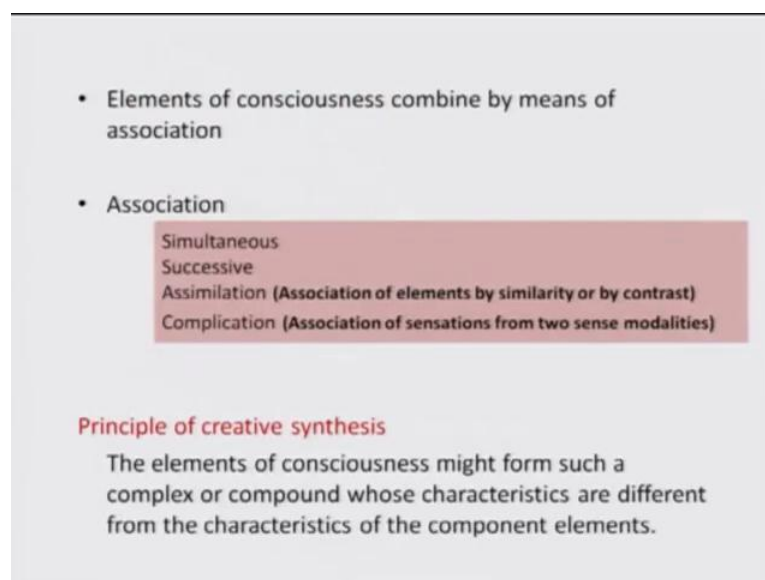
• Elements of consciousness combine by means of association

• Association

Simultaneous
Successive
Assimilation (Association of elements by similarity or by contrast)
Complication (Association of sensations from two sense modalities)

Principle of creative synthesis

The elements of consciousness might form such a complex or compound whose characteristics are different from the characteristics of the component elements.